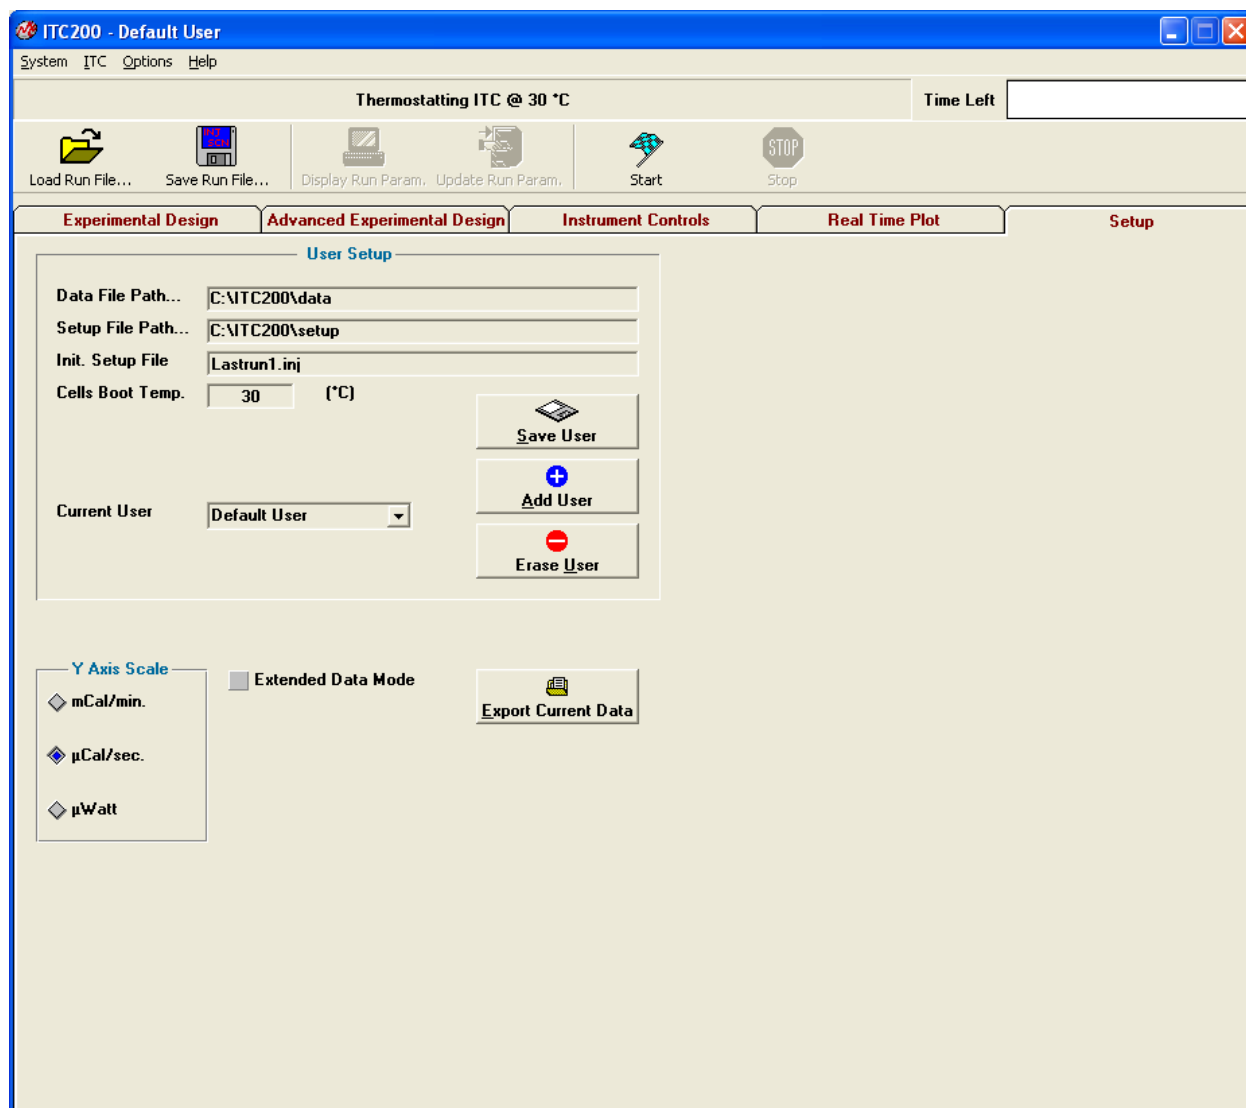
ITC200 - Default User

System ITC Options Help

Thermostatting ITC @ 30 °C

Time Left

Load Run File... Save Run File... Display Run Param. Update Run Param. Start STOP Stop

Experimental Design | Advanced Experimental Design | Instrument Controls | Real Time Plot | Setup

User Setup

Data File Path... C:\ITC200\data

Setup File Path... C:\ITC200\setup

Init. Setup File Lastrun1.inj

Cells Boot Temp. 30 (°C)

Save User

Add User

Current User Default User

Erase User

Y Axis Scale

mCal/min.

µCal/sec.

µWatt

Extended Data Mode

Export Current Data